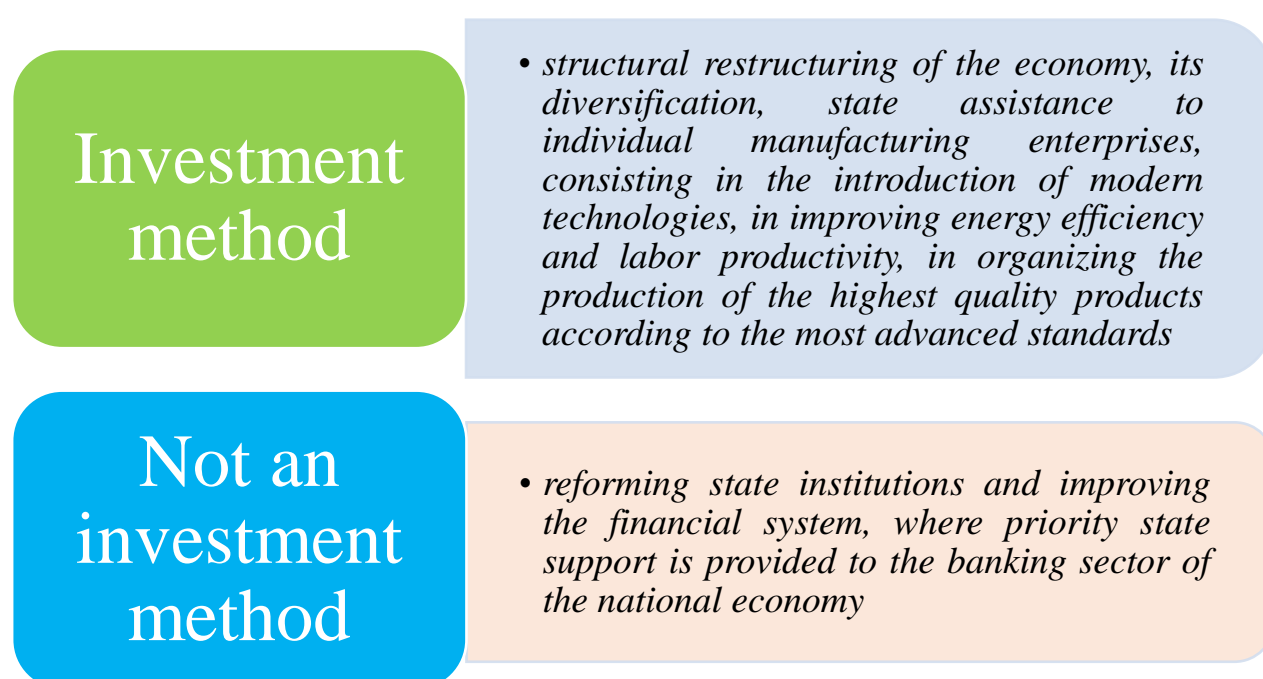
Investment method

• structural restructuring of the economy, its diversification, state assistance to individual manufacturing enterprises, consisting in the introduction of modern technologies, in improving energy efficiency and labor productivity, in organizing the production of the highest quality products according to the most advanced standards

Not an investment method

• reforming state institutions and improving the financial system, where priority state support is provided to the banking sector of the national economy